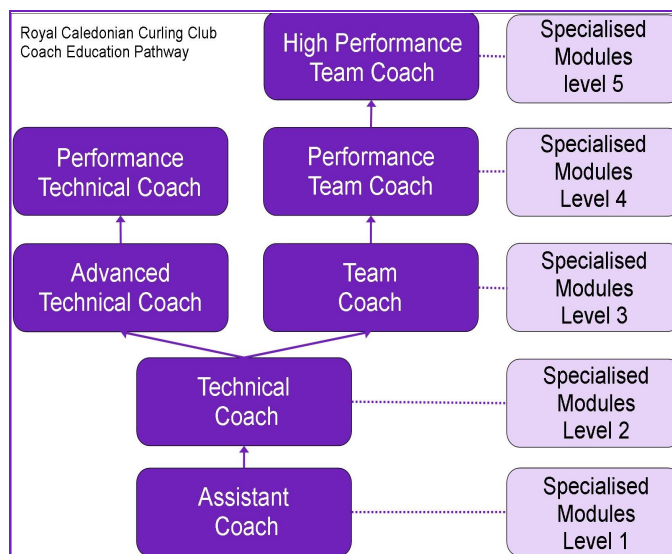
Royal Caledonian Curling Club
Coach Education Pathway

High Performance Team Coach

Specialised Modules level 5

Performance Technical Coach

Performance Team Coach

Specialised Modules Level 4

Advanced Technical Coach

Team Coach

Specialised Modules Level 3

Technical Coach

Specialised Modules Level 2

Assistant Coach

Specialised Modules Level 1